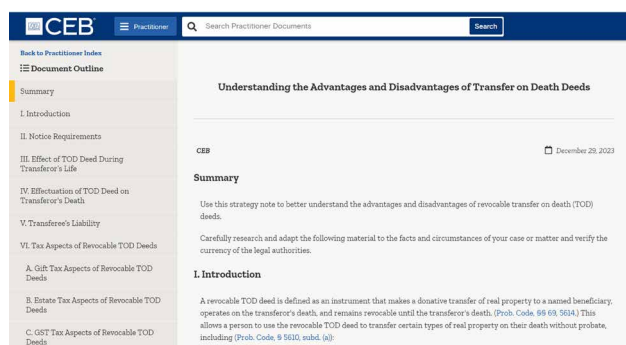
CEB

Practitioner

Search Practitioner Documents

Search

Back to Practitioner Index

Document Outline

Summary

I. Introduction

II. Notice Requirements

III. Effect of TOD Deed During Transferor's Life

IV. Effectuation of TOD Deed on Transferor's Death

V. Transferee's Liability

VI. Tax Aspects of Revocable TOD Deeds

A. Gift Tax Aspects of Revocable TOD Deeds

B. Estate Tax Aspects of Revocable TOD Deeds

C. GST Tax Aspects of Revocable TOD Deeds

Understanding the Advantages and Disadvantages of Transfer on Death Deeds

CEB

December 29, 2023

Summary

Use this strategy note to better understand the advantages and disadvantages of revocable transfer on death (TOD) deeds.

Carefully research and adapt the following material to the facts and circumstances of your case or matter and verify the currency of the legal authorities.

I. Introduction

A revocable TOD deed is defined as an instrument that makes a donative transfer of real property to a named beneficiary, operates on the transferor's death, and remains revocable until the transferor's death. (Prob. Code, §§ 69, 5614.) This allows a person to use the revocable TOD deed to transfer certain types of real property on their death without probate, including (Prob. Code, § 5610, subd. (a)):